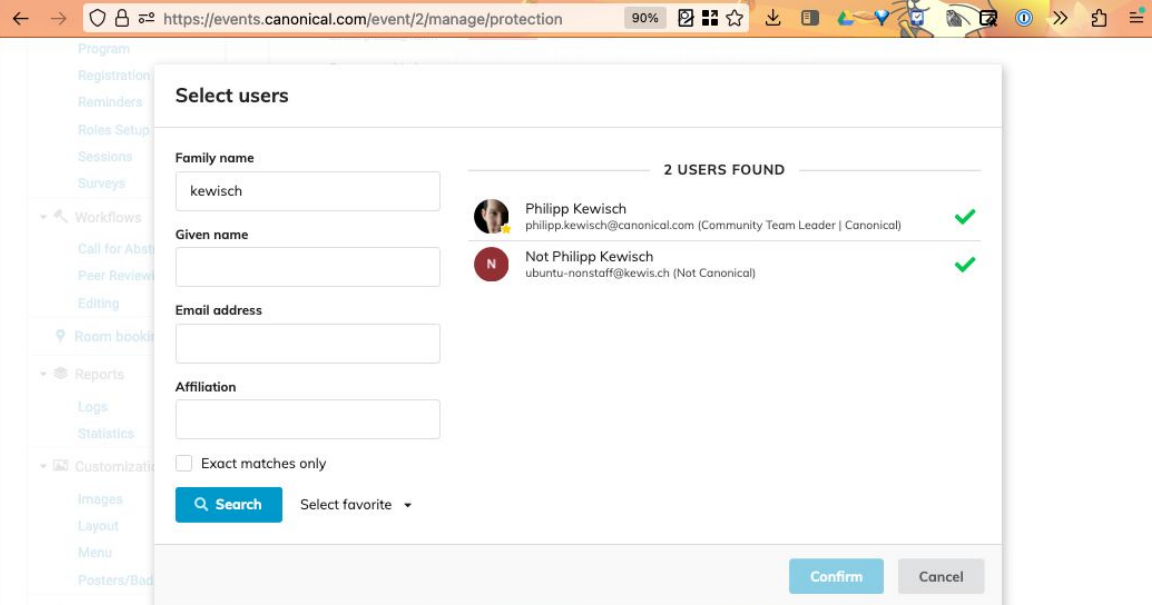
https://events.canonical.com/event/2/manage/protection
90%

Program
Registration
Reminders
Roles Setup
Sessions
Surveys
Workflows
Call for Abst
Peer Reviewi
Editing
Room booki
Reports
Logs
Statistics
Customizati
Images
Layout
Menu
Posters/Bad

Select users

Family name
kewisch
Given name
Email address
Affiliation
Exact matches only
Search
Select favorite

2 USERS FOUND

Philipp Kewisch
philipp.kewisch@canonical.com (Community Team Leader | Canonical)

N
Not Philipp Kewisch
ubuntu-nonstaff@kewis.ch (Not Canonical)

Confirm
Cancel